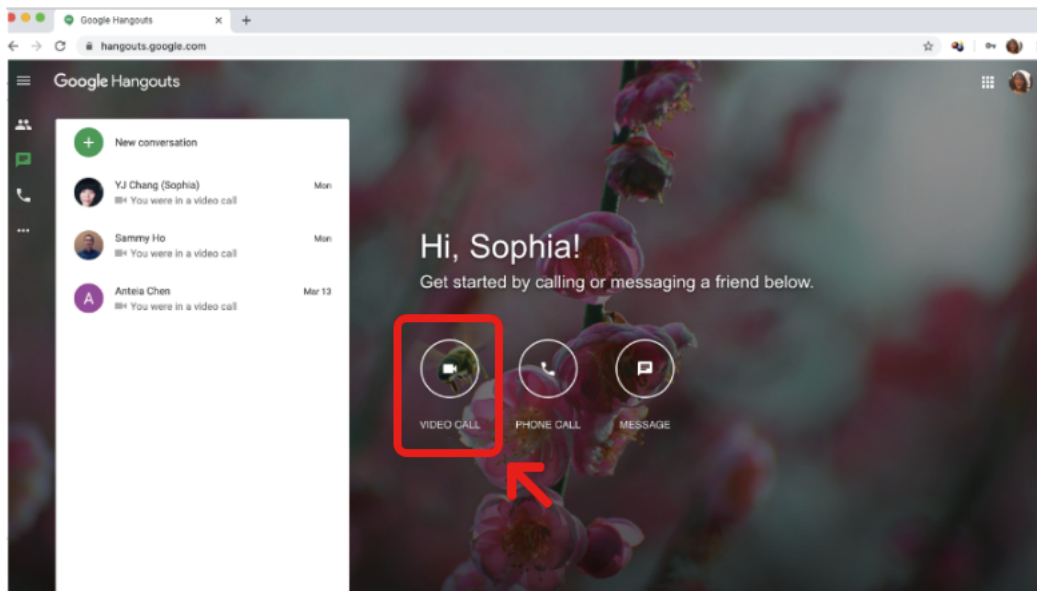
Google Hangouts ×

hangouts.google.com

Google Hangouts

New conversation

YJ Chang (Sophia) Mon
You were in a video call

Sammy Ho Mon
You were in a video call

A Anteia Chen Mar 13
You were in a video call

Hi, Sophia!
Get started by calling or messaging a friend below.

VIDEO CALL PHONE CALL MESSAGE